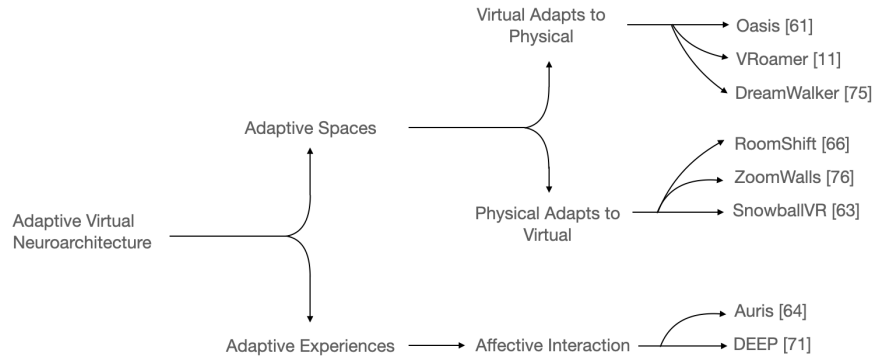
Adaptive Virtual Neuroarchitecture

Adaptive Spaces

Virtual Adapts to Physical

Oasis [61]

VRoamer [11]

DreamWalker [75]

Physical Adapts to Virtual

RoomShift [66]

ZoomWalls [76]

SnowballVR [63]

Adaptive Experiences

Affective Interaction

Auris [64]

DEEP [71]